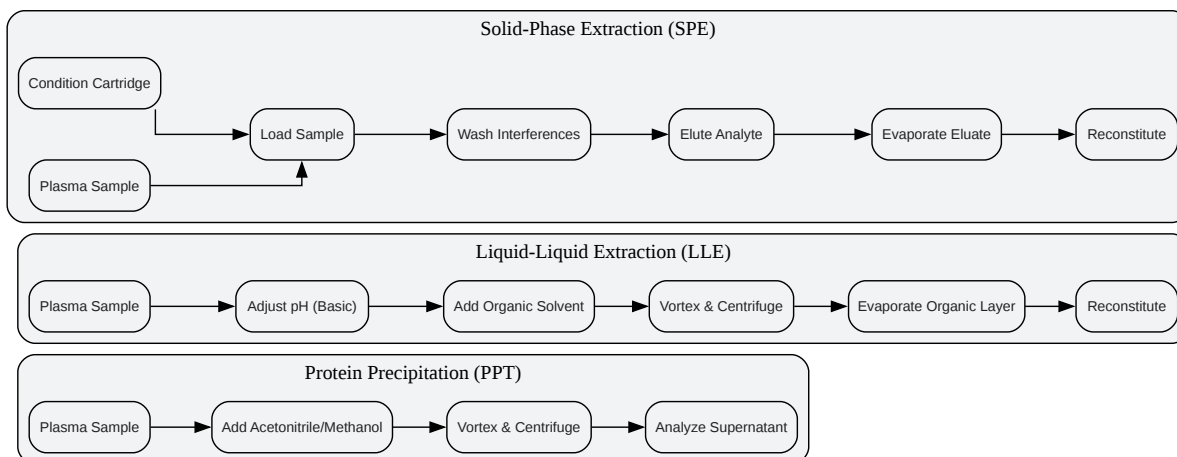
Solid-Phase Extraction (SPE)

Condition Cartridge

Plasma Sample

Load Sample

Wash Interferences

Elute Analyte

Evaporate Eluate

Reconstitute

Liquid-Liquid Extraction (LLE)

Plasma Sample

Adjust pH (Basic)

Add Organic Solvent

Vortex & Centrifuge

Evaporate Organic Layer

Reconstitute

Protein Precipitation (PPT)

Plasma Sample

Add Acetonitrile/Methanol

Vortex & Centrifuge

Analyze Supernatant